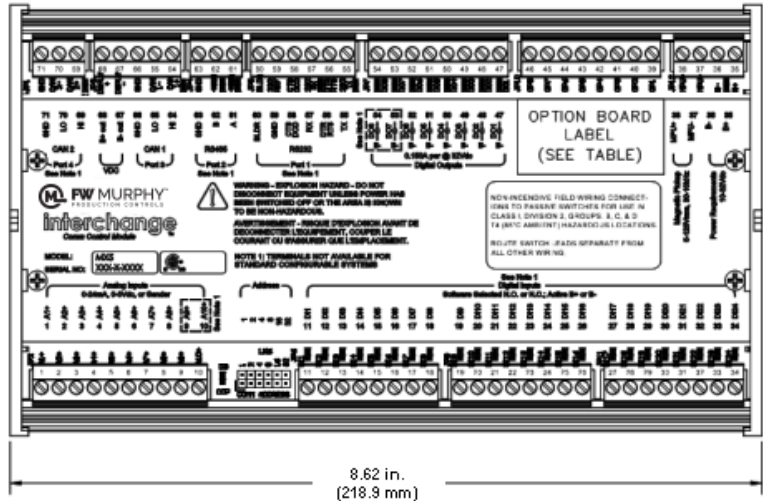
71 70 69 68 67 66 65 64 63 62 61 60 59 58 57 56 55 54 53 52 51 50 49 48 47 46 45 44 43 42 41 40 39 38 37 36 35

CAN 2
Port 4
See Note 1
VDC
CAN 1
Port 3
RS485
Port 2
See Note 1
RS232
Port 1
See Note 1
0.155A per @ 32Vdc
Digital Outputs

OPTION BOARD
LABEL
(SEE TABLE)

FW MURPHY
PRODUCTION CONTROLS
interchange
Comm Control Module

WARNING – EXPLOSION HAZARD – DO NOT DISCONNECT EQUIPMENT UNLESS POWER HAS BEEN SWITCHED OFF OR THE AREA IS KNOWN TO BE NON-HAZARDOUS.

AVERTISSEMENT – RISQUE D'EXPLOSION AVANT DE DECONNECTER L'EQUIPEMENT, COUPER LE COURANT OU S'ASSURER QUE L'EMPLACEMENT.

NOTE 1) TERMINALS NOT AVAILABLE FOR STANDARD CONFIGURABLE SYSTEMS

NON-INCENDIVE FIELD WIRING CONNECTIONS TO PASSIVE SWITCHES FOR USE IN CLASS I, DIVISION 2, GROUPS: A, C, & D T4 (85°C AMBIENT) HAZARDOUS LOCATIONS.

ROUTE SWITCH LEADS SEPARATELY FROM ALL OTHER WIRING.

MODEL: A0X2
SERIAL NO: XXX-X-XXXX

Magnetic Pickup
Power Supplements

Analog Inputs
0-5Vdc, 0-5Vdc, or Sender
Address
See Note 1
Digital Inputs
Software Selected N.C. or N.O.; Active B+ or B-

1 2 3 4 5 6 7 8 9 10 11 12 13 14 15 16 17 18 19 20 21 22 23 24 25 26 27 28 29 30 31 32 33 34

1 2 3 4 5 6 7 8 9 10 11 12 13 14 15 16 17 18 19 20 21 22 23 24 25 26 27 28 29 30 31 32 33 34

8.62 in.
(218.9 mm)